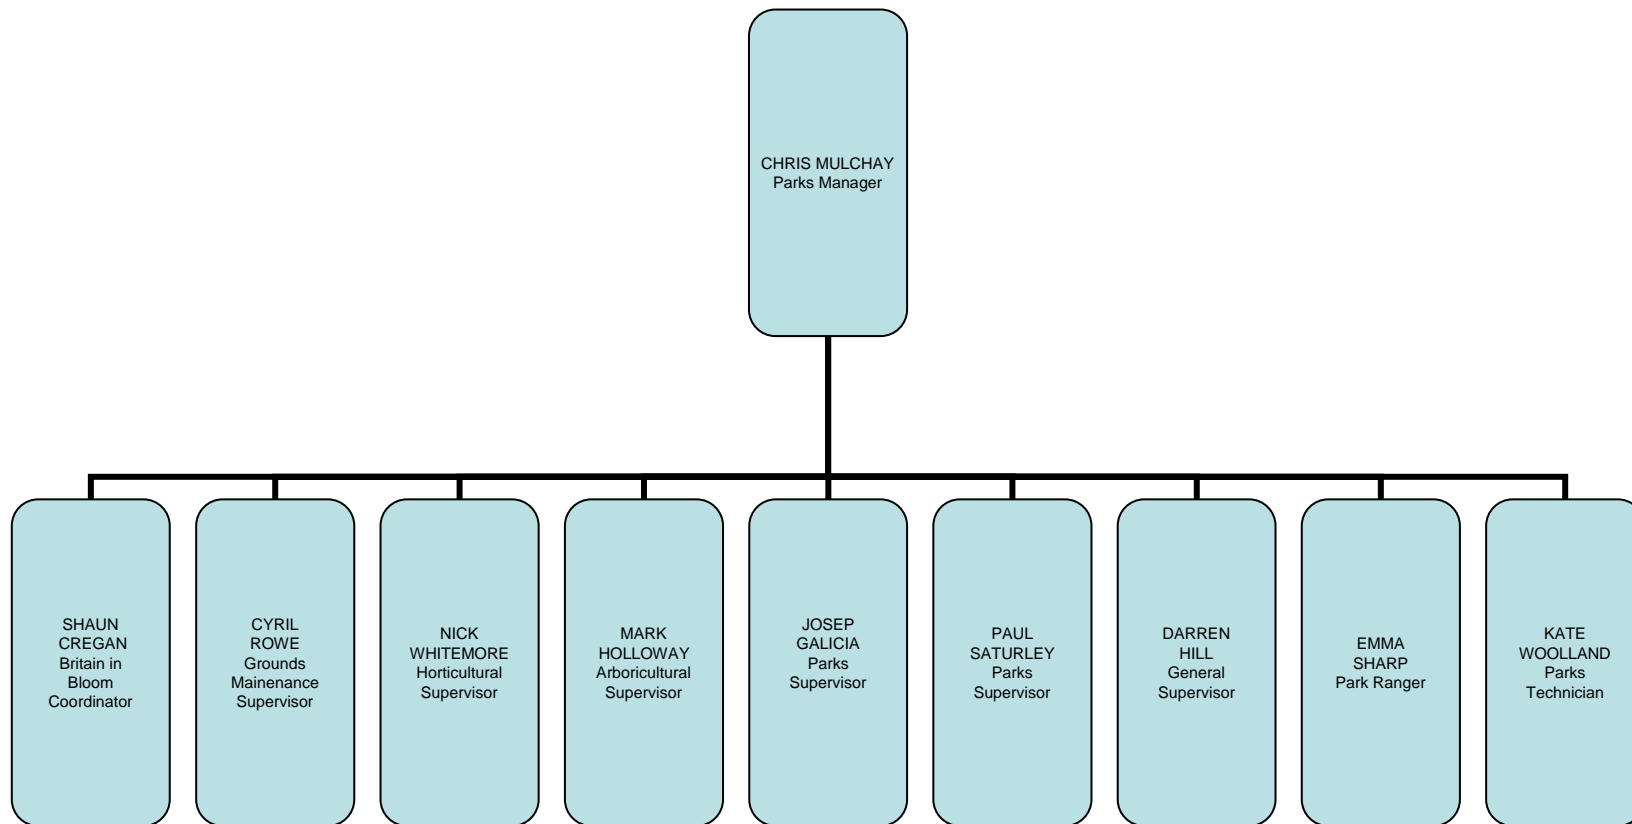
CHRIS MULCHAY
Parks Manager

SHAUN CREGAN
Britain in Bloom Coordinator

CYRIL ROWE
Grounds Mainenance Supervisor

NICK WHITEMORE
Horticultural Supervisor

MARK HOLLOWAY
Arboricultural Supervisor

JOSEP GALICIA
Parks Supervisor

PAUL SATURLEY
Parks Supervisor

DARREN HILL
General Supervisor

EMMA SHARP
Park Ranger

KATE WOOLLAND
Parks Technician